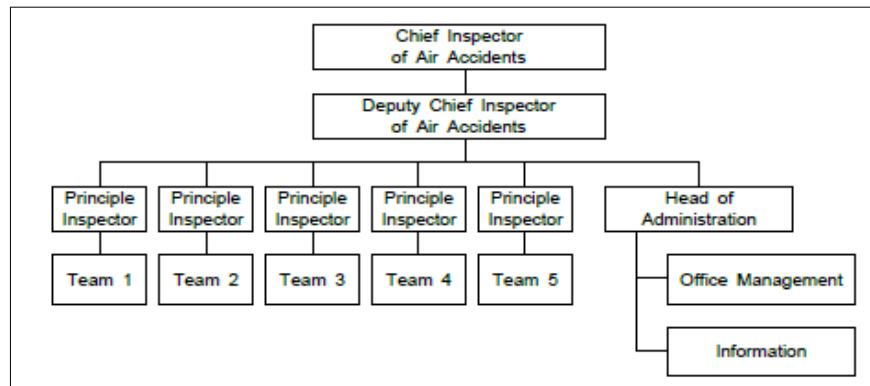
Chief Inspector of Air Accidents

Deputy Chief Inspector of Air Accidents

Principle Inspector

Principle Inspector

Principle Inspector

Principle Inspector

Principle Inspector

Head of Administration

Team 1

Team 2

Team 3

Team 4

Team 5

Office Management

Information